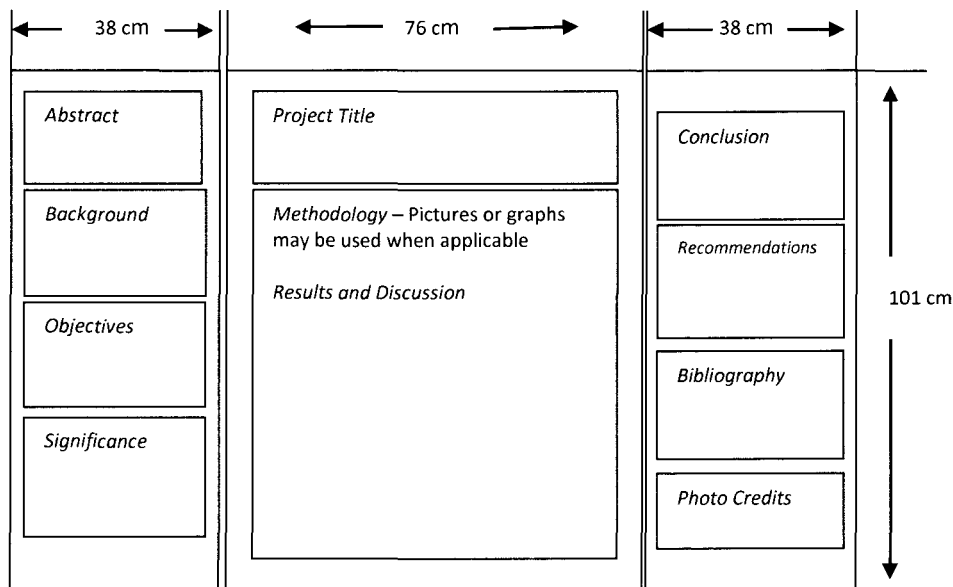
38 cm

76 cm

38 cm

Abstract

Background

Objectives

Significance

Project Title

Methodology – Pictures or graphs may be used when applicable

Results and Discussion

Conclusion

Recommendations

Bibliography

Photo Credits

101 cm